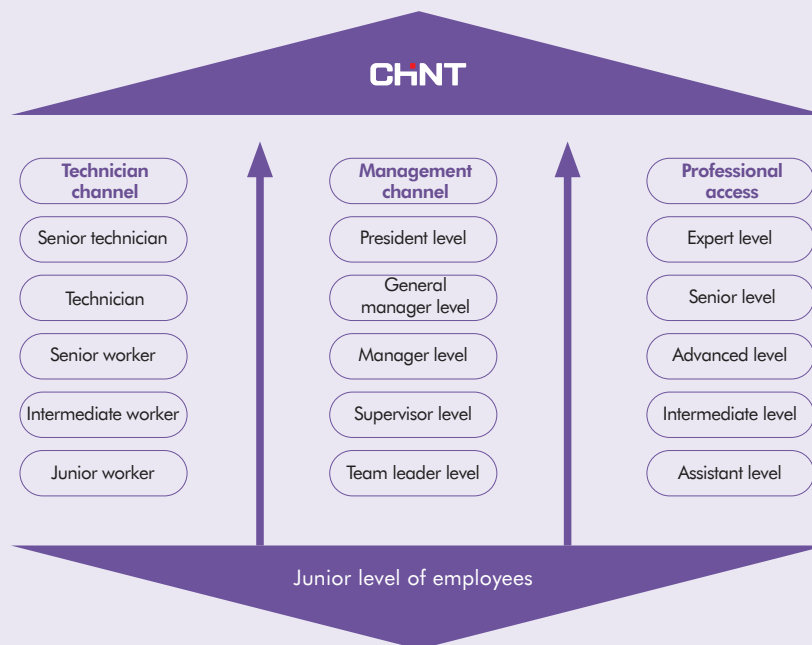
CHNT

Technician channel

Senior technician

Technician

Senior worker

Intermediate worker

Junior worker

Management channel

President level

General manager level

Manager level

Supervisor level

Team leader level

Professional access

Expert level

Senior level

Advanced level

Intermediate level

Assistant level

Junior level of employees